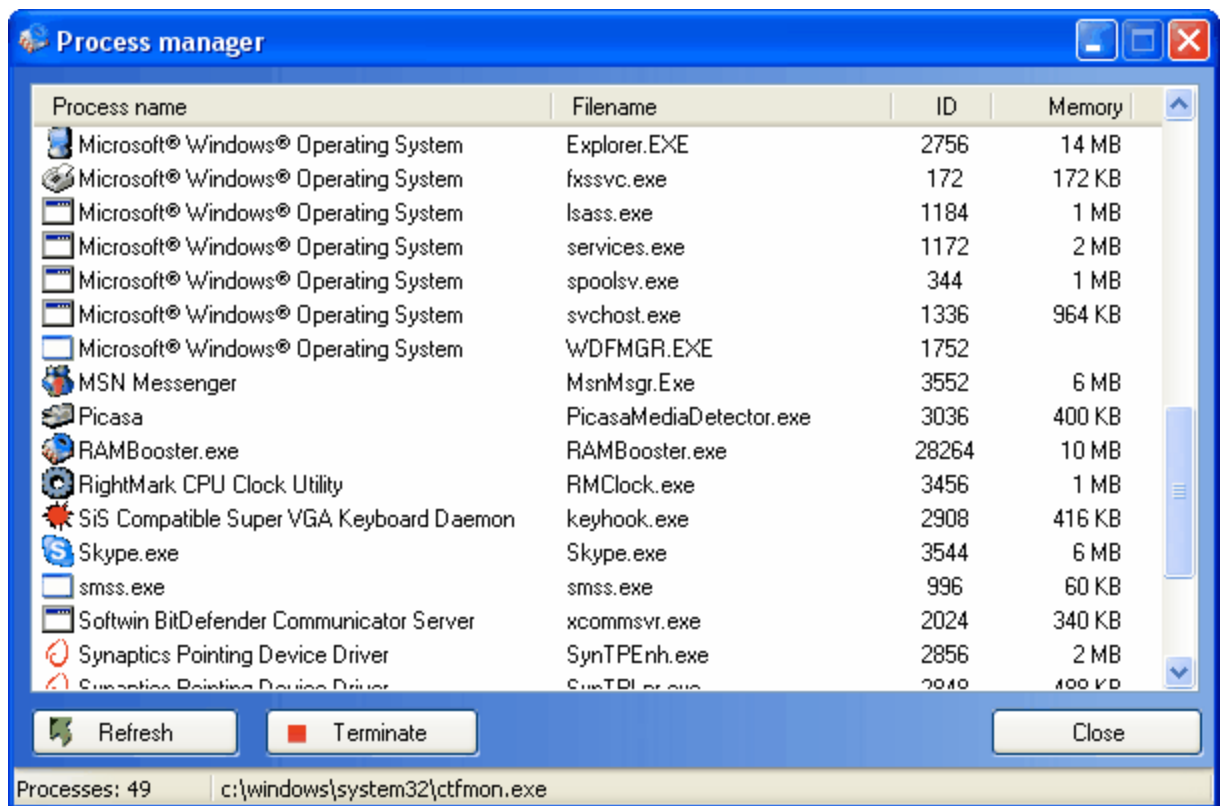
Process manager

| Process name | Filename | ID | Memory |
|---|---|---|---|
| Microsoft® Windows® Operating System | Explorer.EXE | 2756 | 14 MB |
| Microsoft® Windows® Operating System | fxssvc.exe | 172 | 172 KB |
| Microsoft® Windows® Operating System | lsass.exe | 1184 | 1 MB |
| Microsoft® Windows® Operating System | services.exe | 1172 | 2 MB |
| Microsoft® Windows® Operating System | spoolsv.exe | 344 | 1 MB |
| Microsoft® Windows® Operating System | svchost.exe | 1336 | 964 KB |
| Microsoft® Windows® Operating System | WDFMGR.EXE | 1752 | |
| MSN Messenger | MsnMsgr.Exe | 3552 | 6 MB |
| Picasa | PicasaMediaDetector.exe | 3036 | 400 KB |
| RAMBooster.exe | RAMBooster.exe | 28264 | 10 MB |
| RightMark CPU Clock Utility | RMClock.exe | 3456 | 1 MB |
| SiS Compatible Super VGA Keyboard Daemon | keyhook.exe | 2908 | 416 KB |
| Skype.exe | Skype.exe | 3544 | 6 MB |
| smss.exe | smss.exe | 996 | 60 KB |
| Softwin BitDefender Communicator Server | xcommsvr.exe | 2024 | 340 KB |
| Synaptics Pointing Device Driver | SynTPEnh.exe | 2856 | 2 MB |
| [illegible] | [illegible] | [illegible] | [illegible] |

Refresh
Terminate
Close

Processes: 49
c:\windows\system32\ctfmon.exe